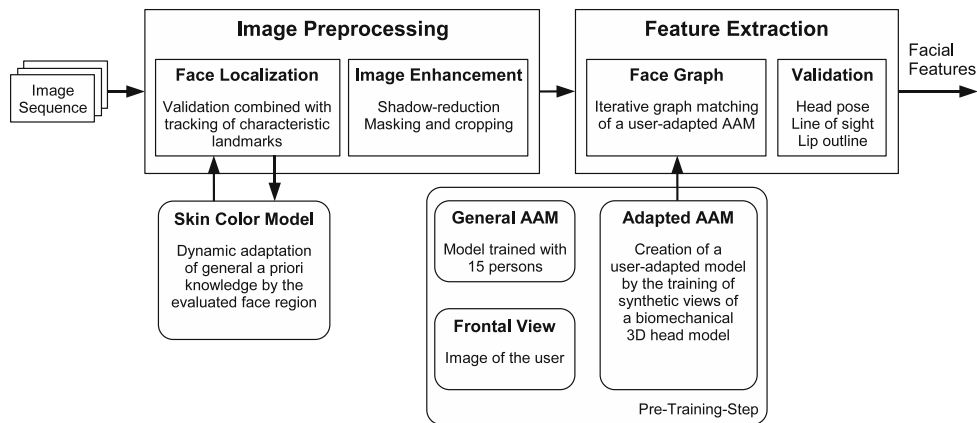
Image Sequence

Image Preprocessing

Face Localization
Validation combined with tracking of characteristic landmarks

Image Enhancement
Shadow-reduction
Masking and cropping

Skin Color Model
Dynamic adaptation of general a priori knowledge by the evaluated face region

Feature Extraction

Face Graph
Iterative graph matching of a user-adapted AAM

Validation
Head pose
Line of sight
Lip outline

Facial Features

General AAM
Model trained with 15 persons

Frontal View
Image of the user

Adapted AAM
Creation of a user-adapted model by the training of synthetic views of a biomechanical 3D head model

Pre-Training-Step